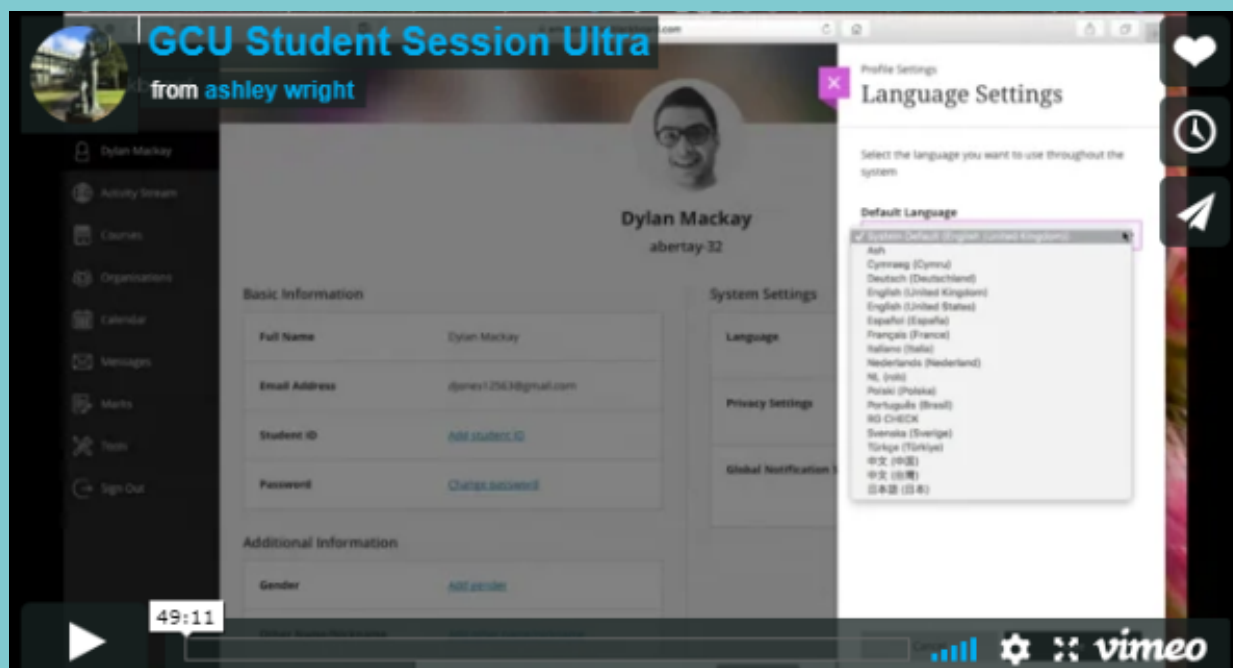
GCU Student Session Ultra

from ashley wright

Dylan Mackay

Activity Stream

Courses

Organisations

Calendar

Messages

Marks

Tools

Sign Out

Dylan Mackay

abertay-32

Basic Information

Full Name

Dylan Mackay

Email Address

djones12563@gmail.com

Student ID

Add student ID

Password

Change password

Additional Information

Gender

Add gender

System Settings

Language

Privacy Settings

Global Notification

Profile Settings

Language Settings

Select the language you want to use throughout the system

Default Language

✓ System Default (English (United Kingdom))
Ash
Cymraeg (Cymru)
Deutsch (Deutschland)
English (United Kingdom)
English (United States)
Español (España)
Français (France)
Italiano (Italia)
Nederlands (Nederland)
NL (nlb)
Polski (Polska)
Português (Brasil)
RG CHECK
Svenska (Sverige)
Türkçe (Türkiye)
中文 (中国)
中文 (台湾)
日本語 (日本)

49:11

vimeo